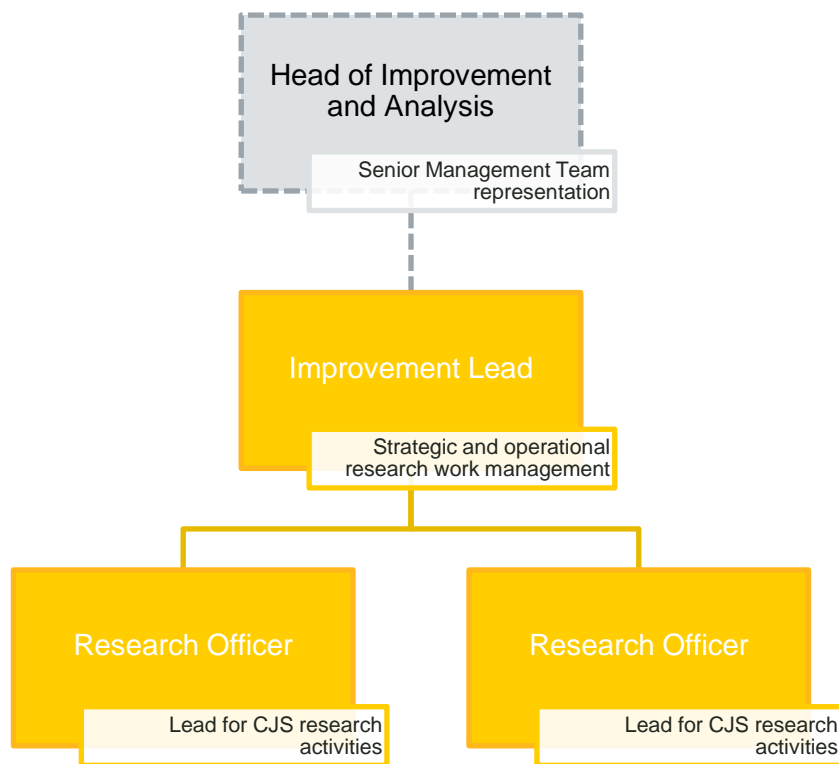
Head of Improvement and Analysis

Senior Management Team representation

Improvement Lead

Strategic and operational research work management

Research Officer

Lead for CJS research activities

Research Officer

Lead for CJS research activities